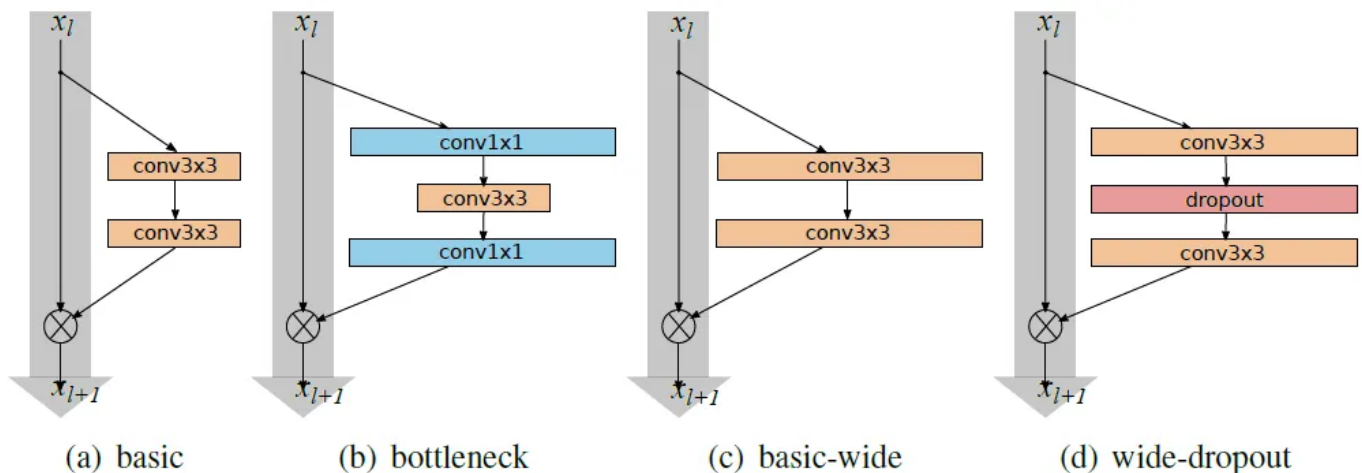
$x_l$

conv3x3

conv3x3

$x_{l+1}$

(a) basic

$x_l$

conv1x1

conv3x3

conv1x1

$x_{l+1}$

(b) bottleneck

$x_l$

conv3x3

conv3x3

$x_{l+1}$

(c) basic-wide

$x_l$

conv3x3

dropout

conv3x3

$x_{l+1}$

(d) wide-dropout